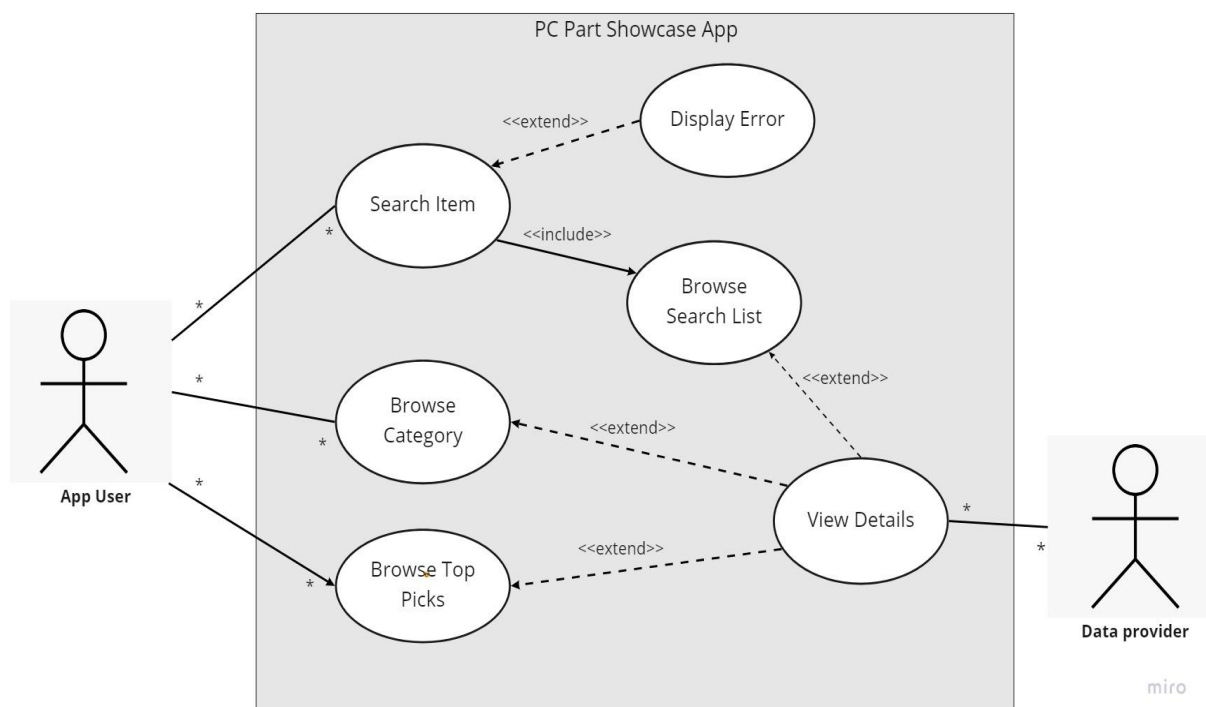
PC Part Showcase App

<<extend>>

Display Error

Search Item

<<include>>

Browse Search List

<<extend>>

Browse Category

<<extend>>

View Details

<<extend>>

Browse Top Picks

App User

Data provider

*
*
*
*
*
*
*
*

miro